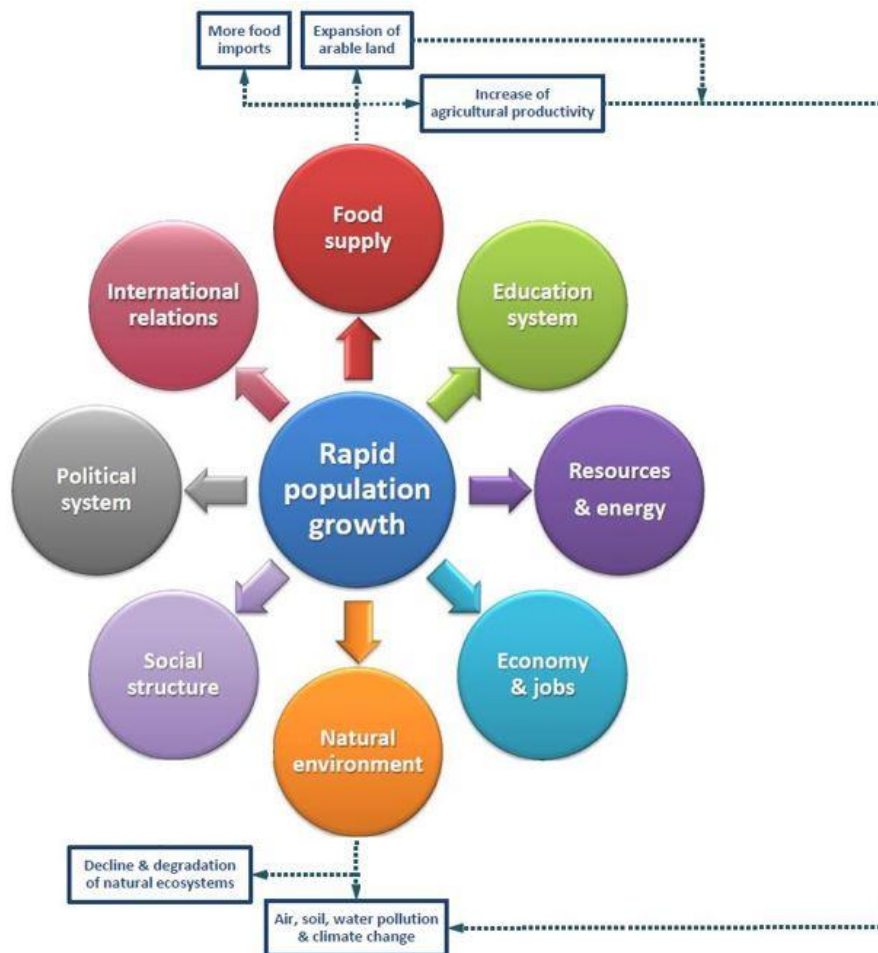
More food imports

Expansion of arable land

Increase of agricultural productivity

Food supply

International relations

Education system

Political system

Rapid population growth

Resources & energy

Social structure

Natural environment

Economy & jobs

Decline & degradation of natural ecosystems

Air, soil, water pollution & climate change